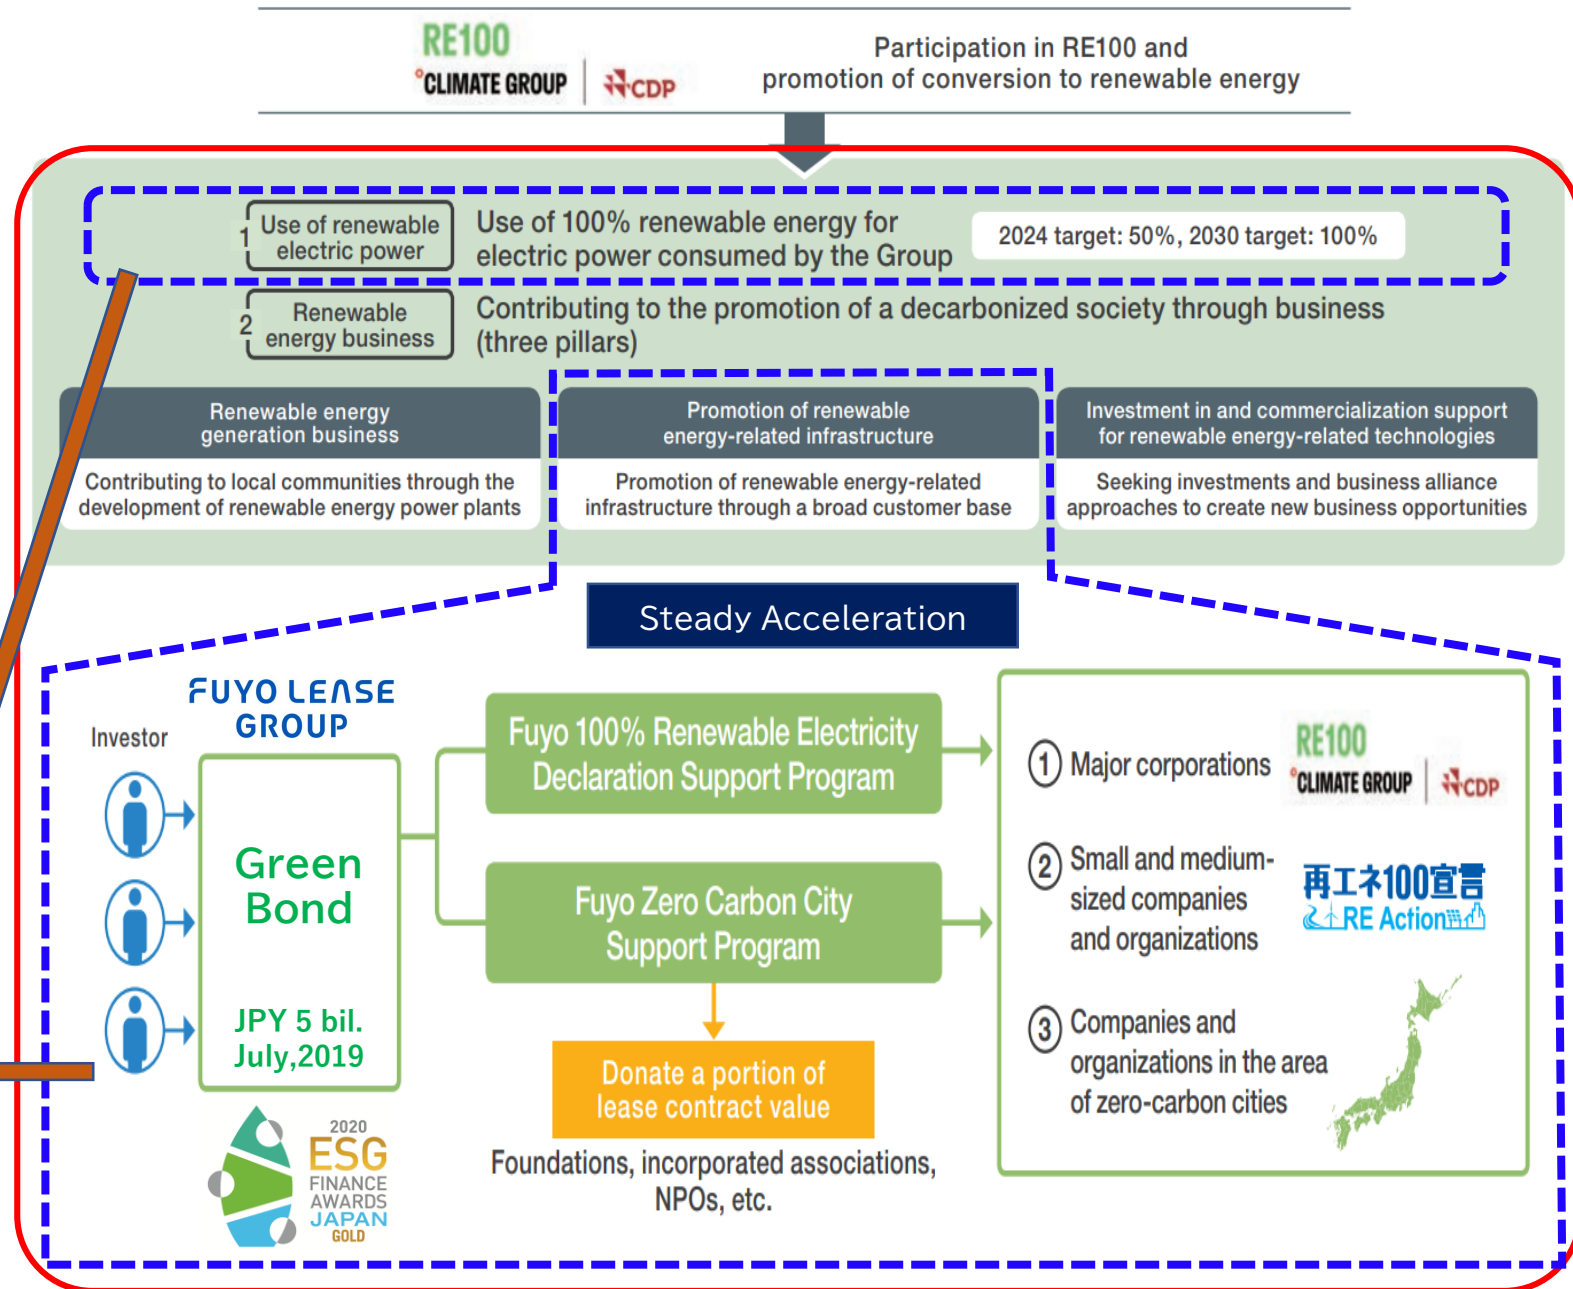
RE100
CLIMATE GROUP | CDP

Participation in RE100 and promotion of conversion to renewable energy

1 Use of renewable electric power

Use of 100% renewable energy for electric power consumed by the Group

2024 target: 50%, 2030 target: 100%

2 Renewable energy business

Contributing to the promotion of a decarbonized society through business (three pillars)

Renewable energy generation business

Contributing to local communities through the development of renewable energy power plants

Promotion of renewable energy-related infrastructure

Promotion of renewable energy-related infrastructure through a broad customer base

Investment in and commercialization support for renewable energy-related technologies

Seeking investments and business alliance approaches to create new business opportunities

Steady Acceleration

Investor

FUYO LEASE GROUP

Green Bond

JPY 5 bil.
July,2019

2020
ESG
FINANCE AWARDS JAPAN
GOLD

Fuyo 100% Renewable Electricity Declaration Support Program

Fuyo Zero Carbon City Support Program

Donate a portion of lease contract value

Foundations, incorporated associations, NPOs, etc.

1 Major corporations

RE100
CLIMATE GROUP | CDP

2 Small and medium-sized companies and organizations

再エネ100宣言
RE Action

3 Companies and organizations in the area of zero-carbon cities